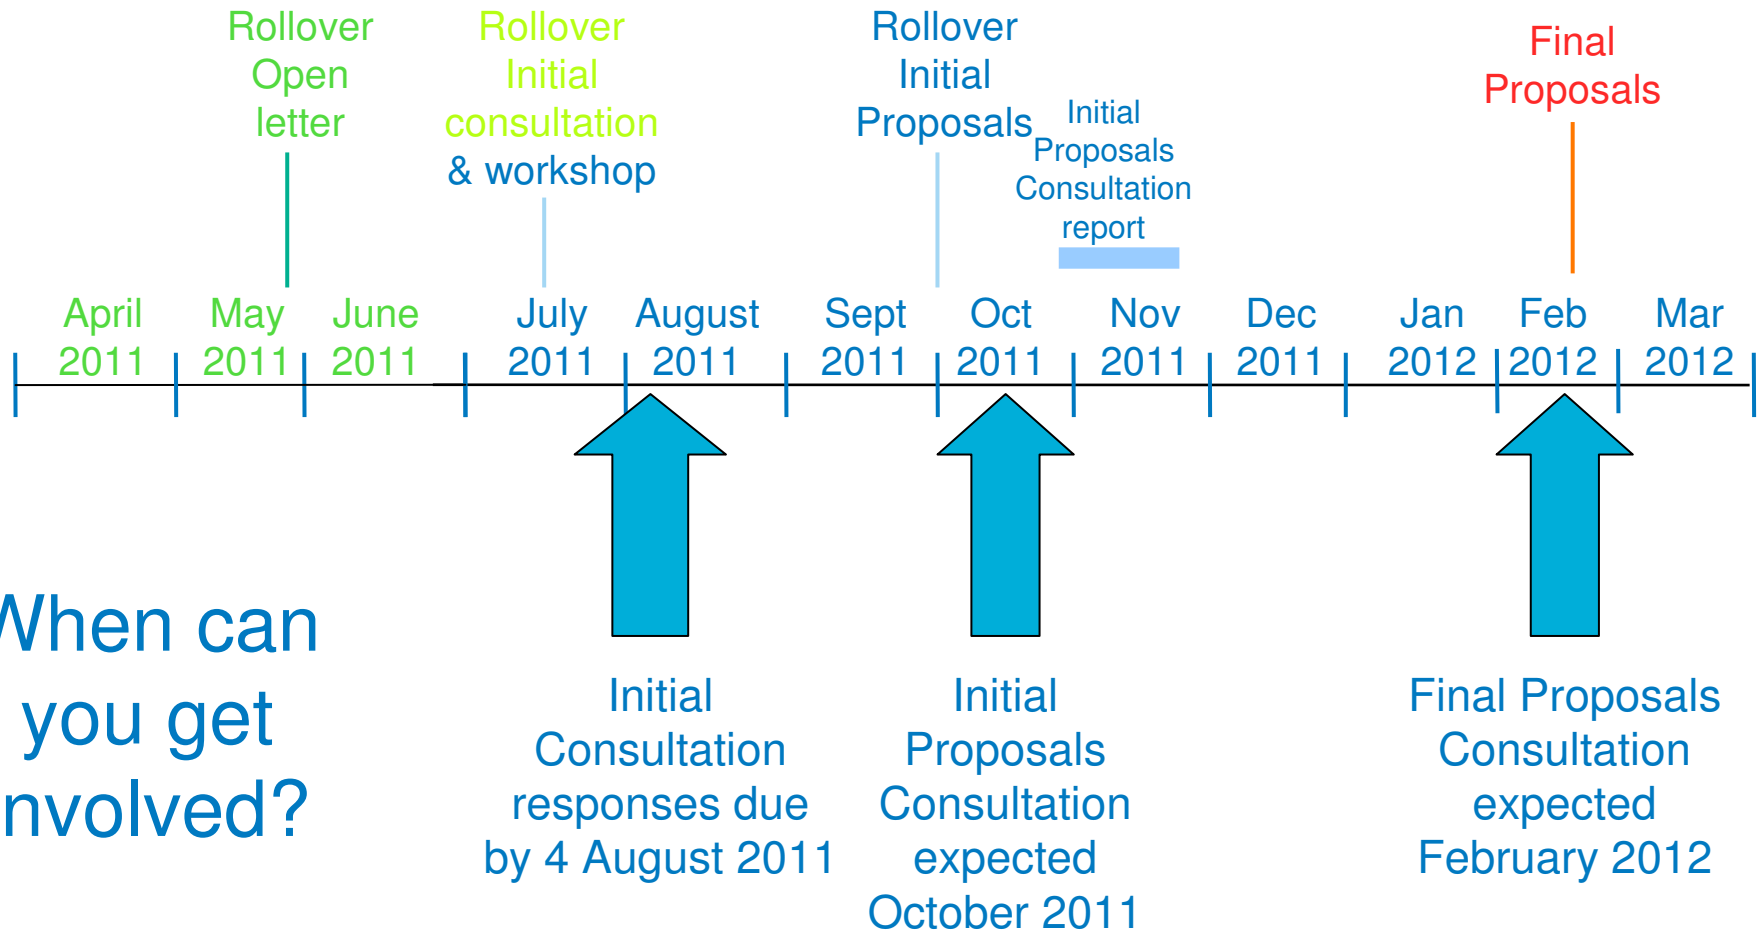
Rollover Open letter

Rollover Initial consultation & workshop

Rollover Initial Proposals

Initial Proposals Consultation report

Final Proposals

April 2011

May 2011

June 2011

July 2011

August 2011

Sept 2011

Oct 2011

Nov 2011

Dec 2011

Jan 2012

Feb 2012

Mar 2012

When can you get involved?

Initial Consultation responses due by 4 August 2011

Initial Proposals Consultation expected October 2011

Final Proposals Consultation expected February 2012